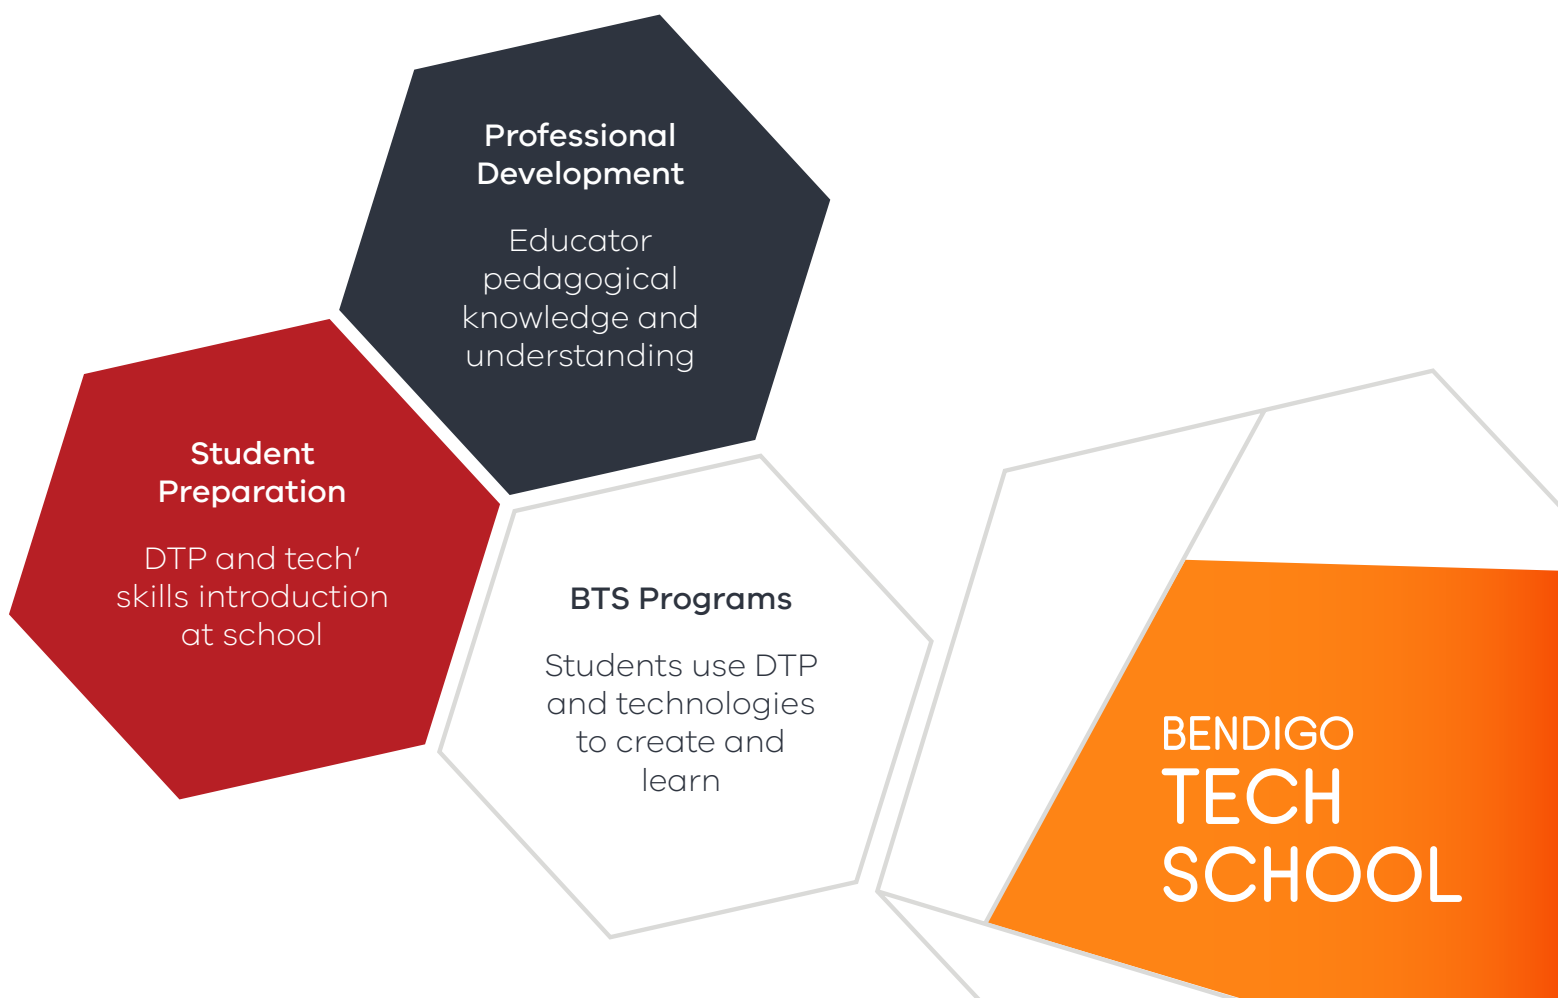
Professional Development

Educator pedagogical knowledge and understanding

Student Preparation

DTP and tech' skills introduction at school

BTS Programs

Students use DTP and technologies to create and learn

BENDIGO TECH SCHOOL